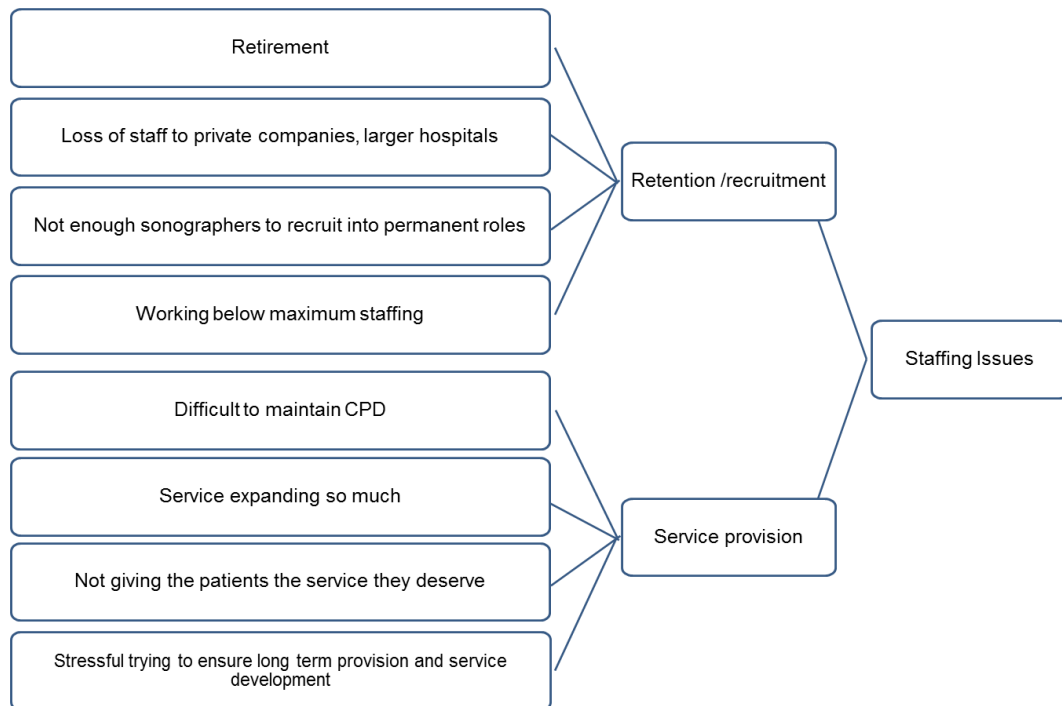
Retirement

Loss of staff to private companies, larger hospitals

Not enough sonographers to recruit into permanent roles

Working below maximum staffing

Retention /recruitment

Staffing Issues

Difficult to maintain CPD

Service expanding so much

Not giving the patients the service they deserve

Stressful trying to ensure long term provision and service development

Service provision